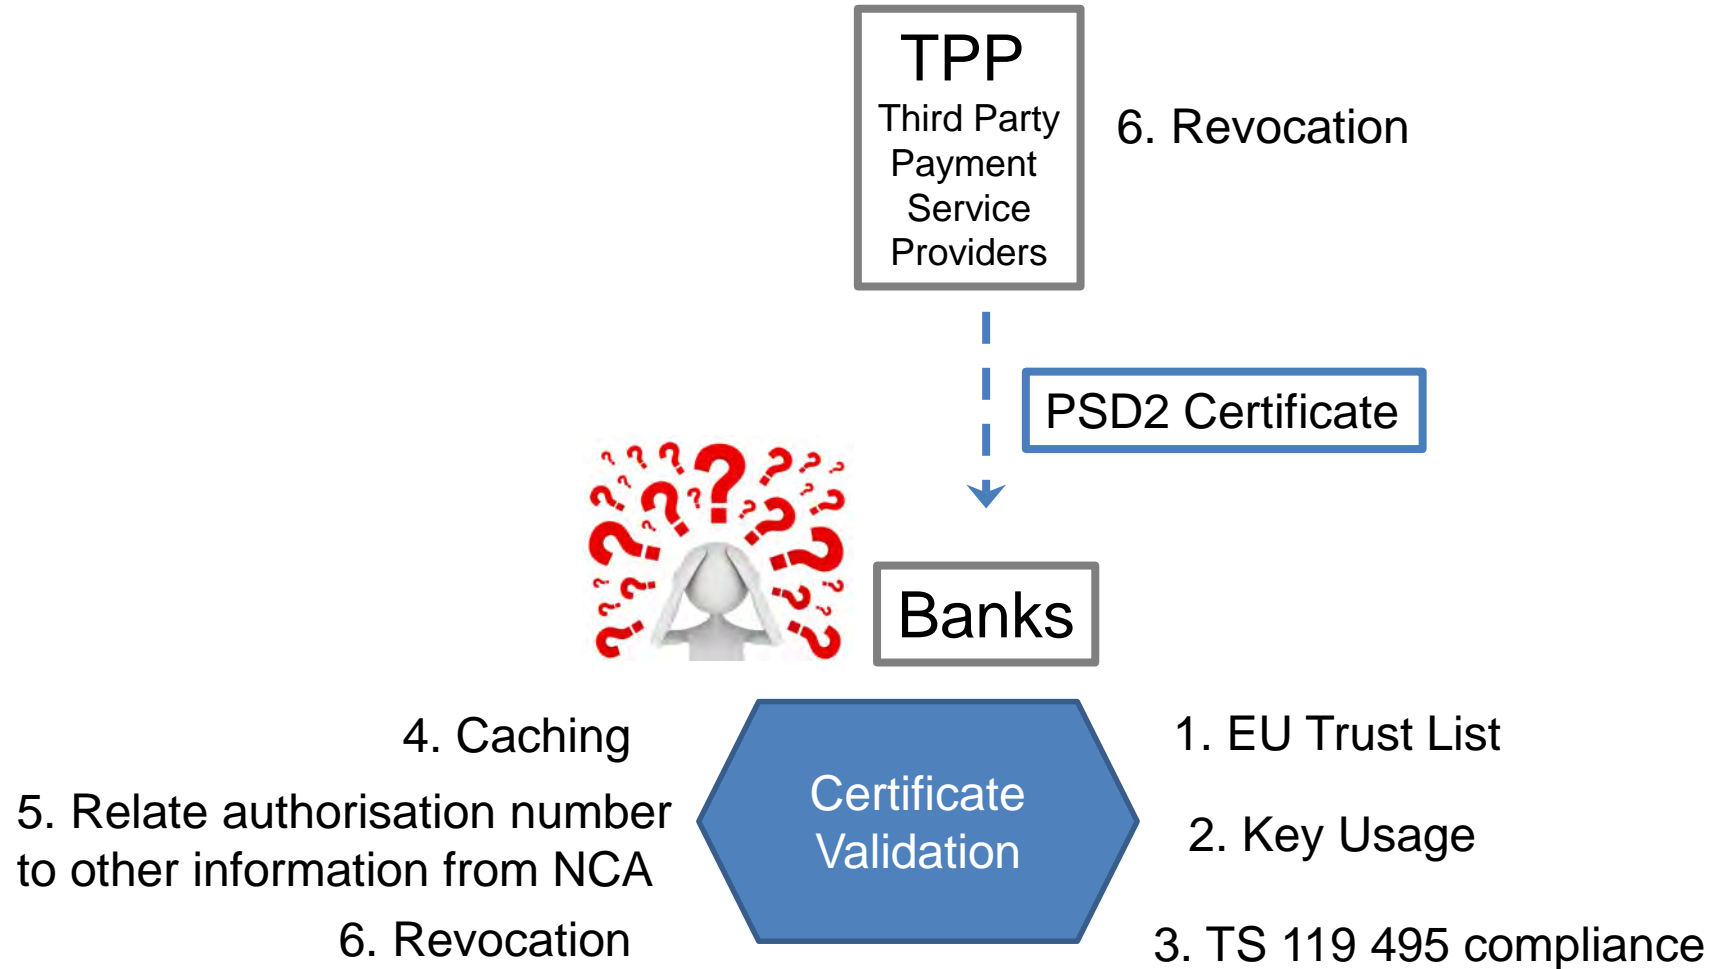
TPP
Third Party Payment Service Providers

6. Revocation

PSD2 Certificate

Banks

4. Caching

5. Relate authorisation number to other information from NCA

6. Revocation

Certificate Validation

1. EU Trust List

2. Key Usage

3. TS 119 495 compliance